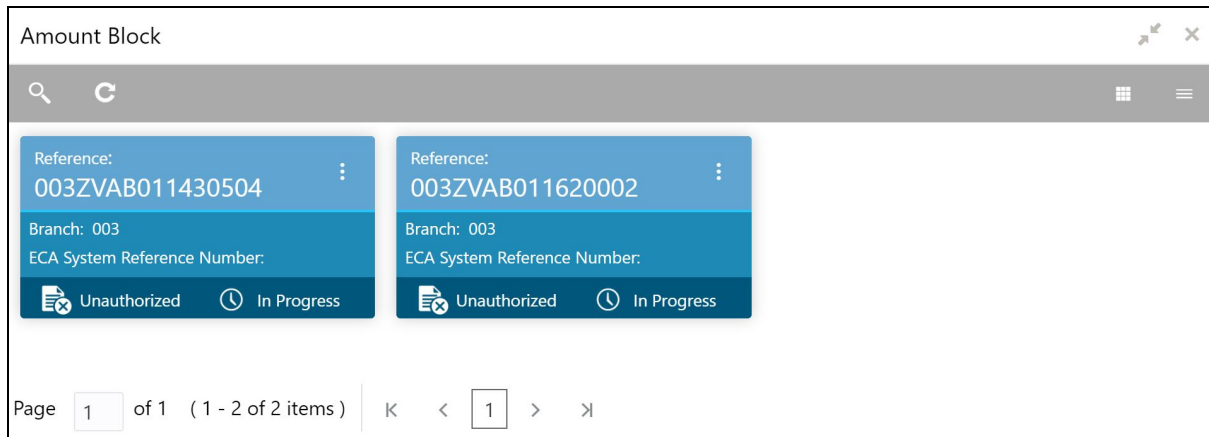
Amount Block

Reference:
003ZVAB011430504

Branch: 003
ECA System Reference Number:

Unauthorized In Progress

Reference:
003ZVAB011620002

Branch: 003
ECA System Reference Number:

Unauthorized In Progress

Page 1 of 1 (1 - 2 of 2 items) K < 1 > >I